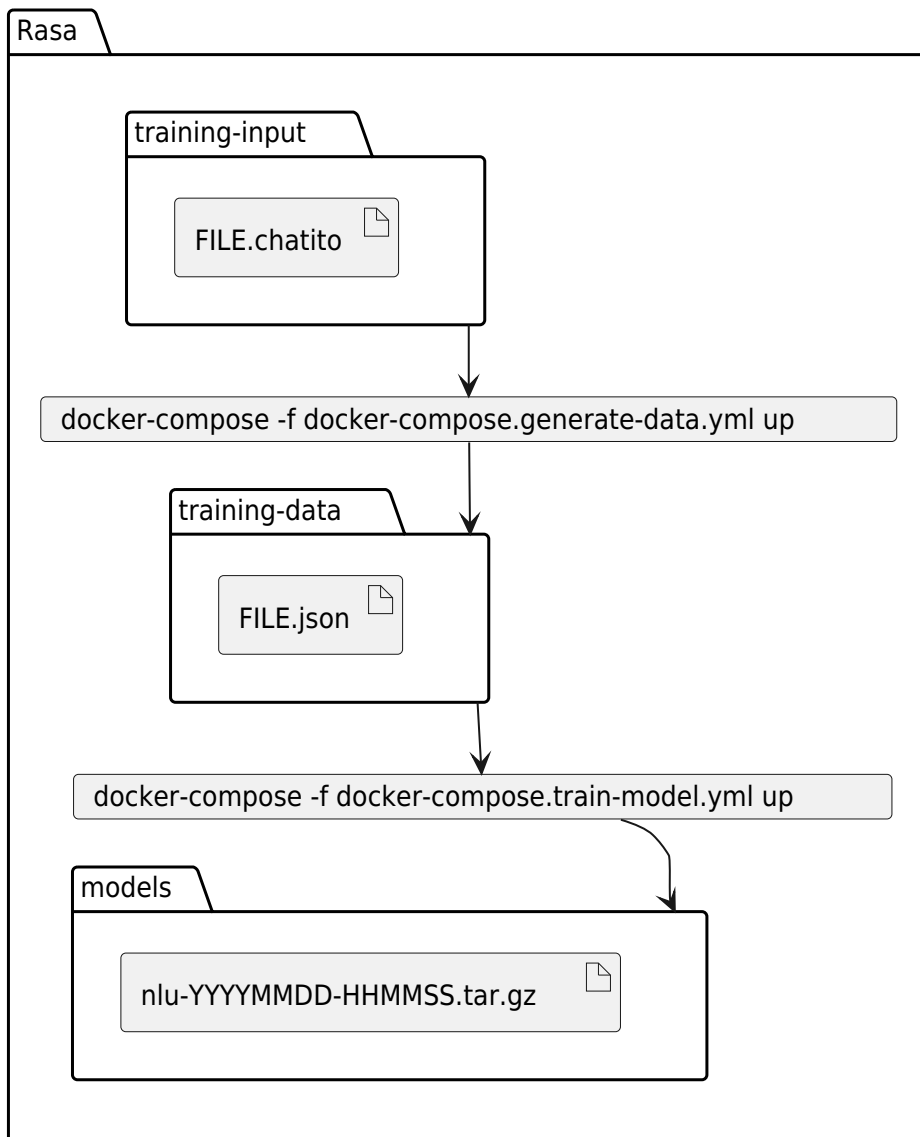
Rasa

training-input

FILE.chatito

docker-compose -f docker-compose.generate-data.yml up

training-data

FILE.json

docker-compose -f docker-compose.train-model.yml up

models

nlu-YYYYMMDD-HHMMSS.tar.gz